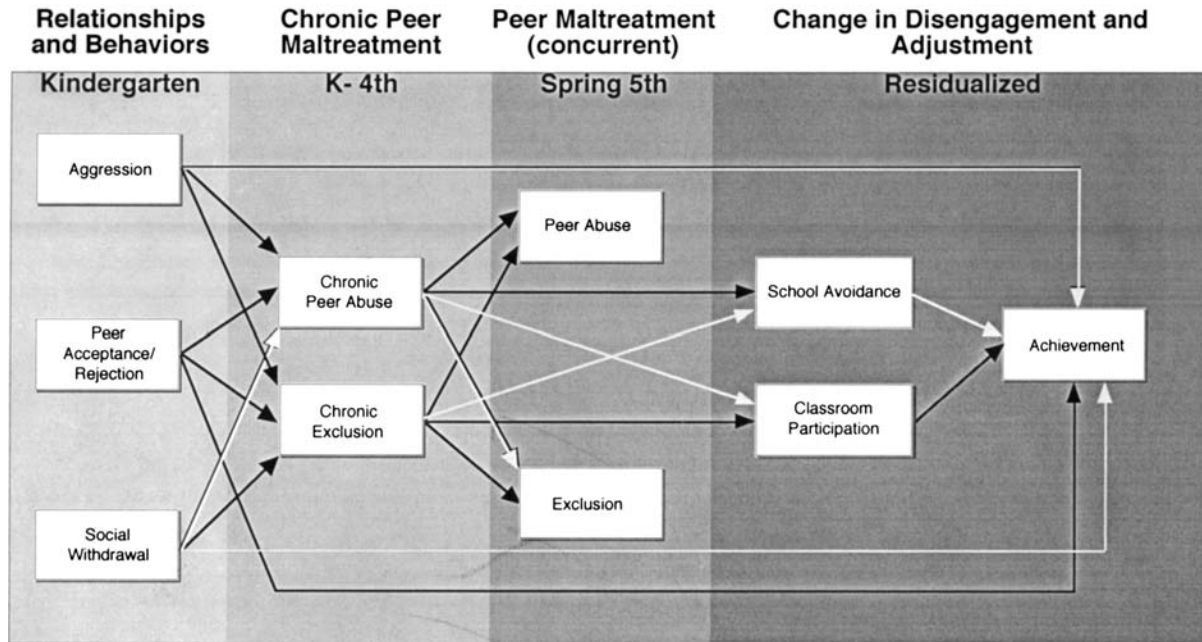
Relationships and Behaviors

Chronic Peer Maltreatment

Peer Maltreatment (concurrent)

Change in Disengagement and Adjustment

Kindergarten

K- 4th

Spring 5th

Residualized

Aggression

Peer Acceptance/ Rejection

Social Withdrawal

Chronic Peer Abuse

Chronic Exclusion

Peer Abuse

Exclusion

School Avoidance

Classroom Participation

Achievement